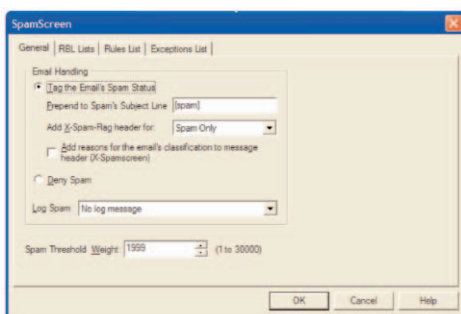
SpamScreen

General | RBL Lists | Rules List | Exceptions List

Email Handling

Tag the Email's Spam Status

Prepend to Spam's Subject Line [spam]

Add X-Spam-Flag header for: Spam Only

Add reasons for the email's classification to message header (X-Spamscreen)

Deny Spam

Log Spam: No log message

Spam Threshold Weight: 1999 (1 to 30000)

OK Cancel Help